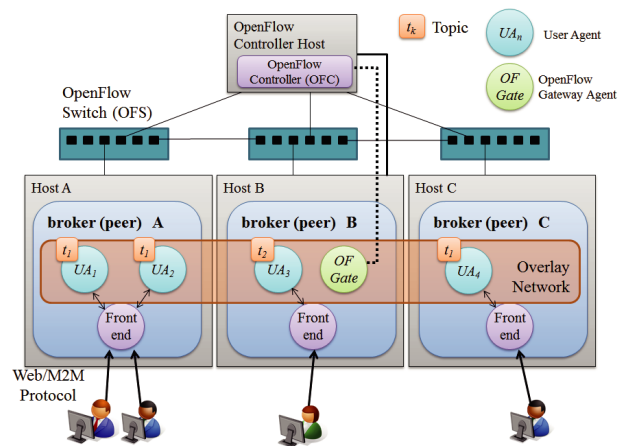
OpenFlow Controller Host

OpenFlow Controller (OFC)

$t_k$ Topic

$UA_n$ User Agent

OF Gate OpenFlow Gateway Agent

OpenFlow Switch (OFS)

Host A

broker (peer) A

$t_1$

$UA_1$

$t_1$

$UA_2$

Front end

Host B

broker (peer) B

$t_2$

$UA_3$

OF Gate

Front end

Host C

broker (peer) C

$t_1$

$UA_4$

Overlay Network

Front end

Web/M2M Protocol